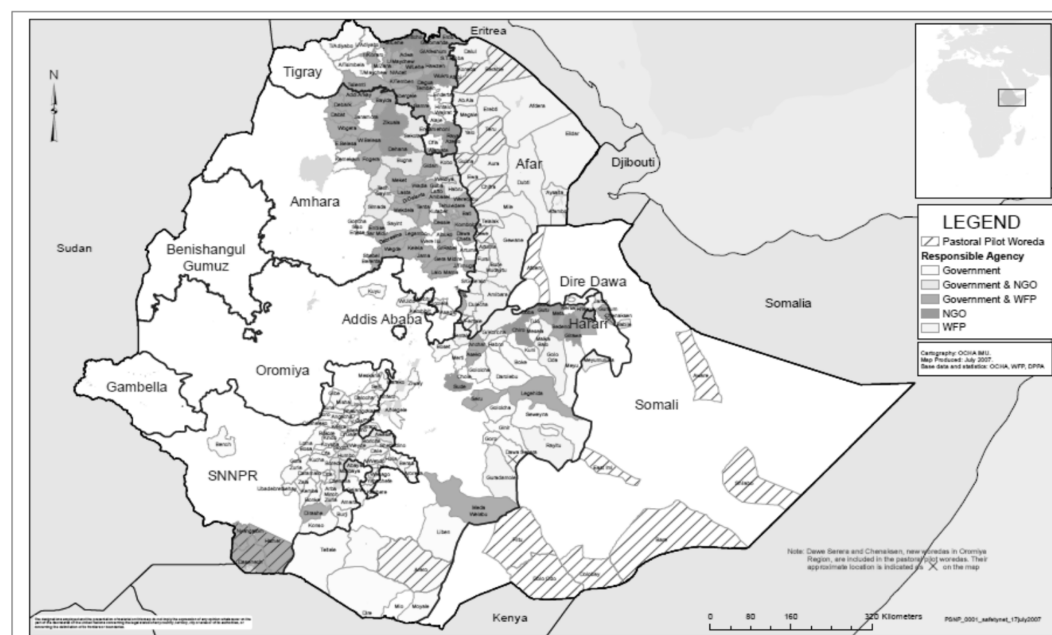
N

Eritrea

Tigray

Afar

Djibouti

Amhara

Sudan

Benishangul Gumuz

Dire Dawa

Somalia

Addis Ababa

Harari

Oromiya

Gambella

Somali

SNNPR

Kenya

LEGEND
Pastoral Pilot Woreda
Responsible Agency
Government
Government & NGO
Government & WFP
NGO
WFP

Cartography: OCHA IMU.
Map Produced: July 2007
Base data and statistics: OCHA, WFP, DPPA

Note: Dawe Serera and Chenaksen, new woredas in Oromiya Region, are included in the pastoral pilot woredas. Their approximate location is indicated as X on the map

0 80 160 320 Kilometers

PSNP_0001_safetynet_17july2007

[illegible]